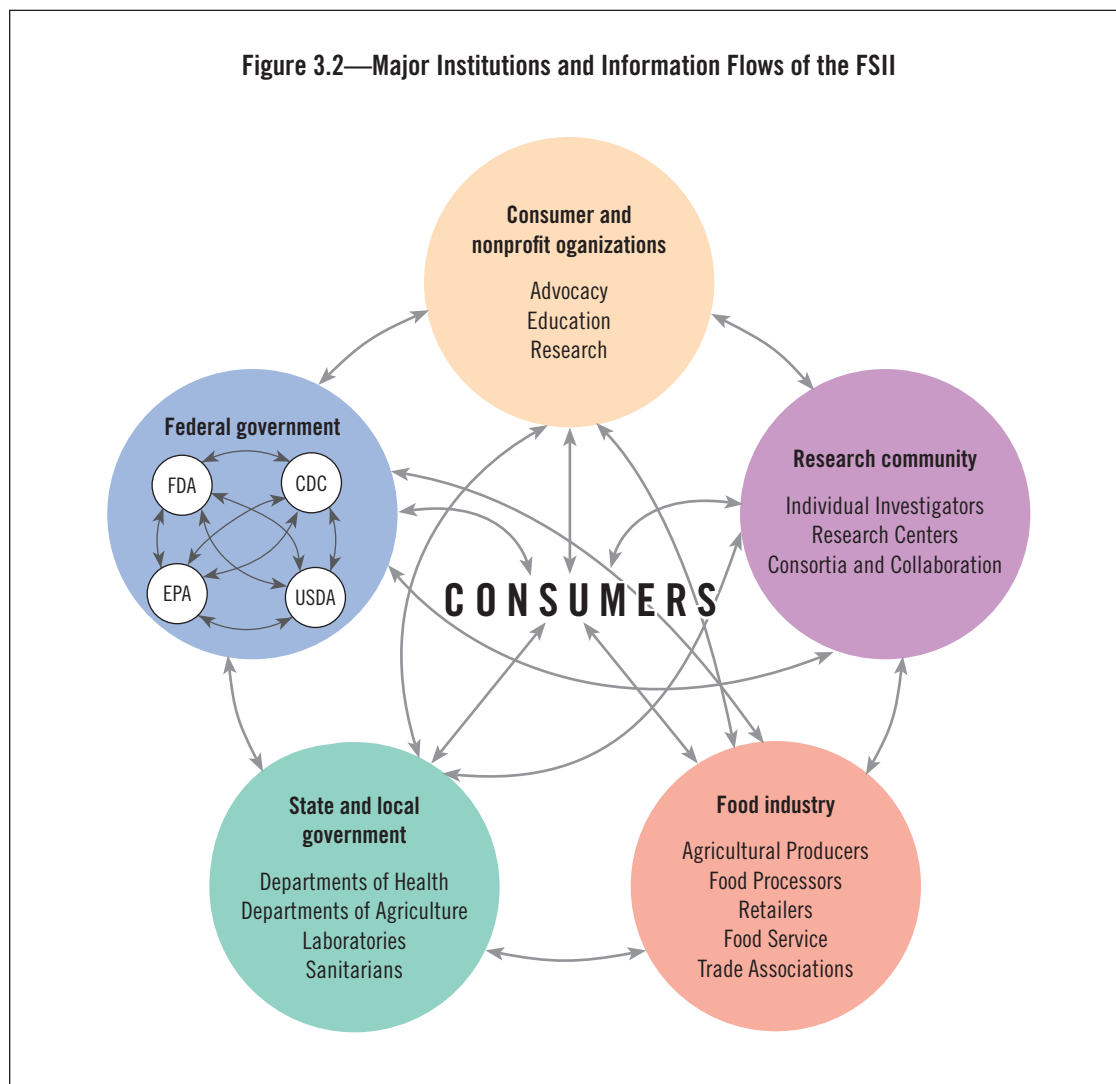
Figure 3.2—Major Institutions and Information Flows of the FSII

Consumer and nonprofit oganizations

Advocacy
Education
Research

Federal government

FDA
CDC
EPA
USDA

Research community

Individual Investigators
Research Centers
Consortia and Collaboration

CONSUMERS

State and local government

Departments of Health
Departments of Agriculture
Laboratories
Sanitarians

Food industry

Agricultural Producers
Food Processors
Retailers
Food Service
Trade Associations